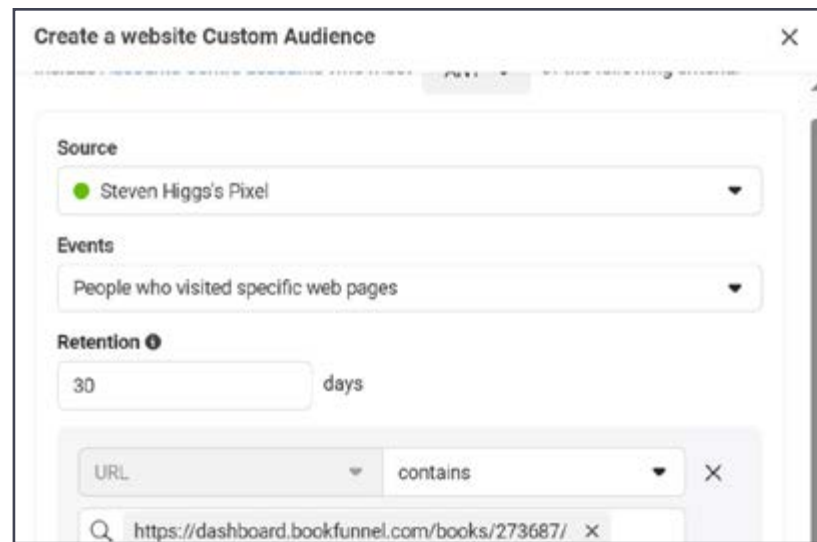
Create a website Custom Audience

×

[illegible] ANY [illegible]

Source

Steven Higgs's Pixel

Events

People who visited specific web pages

Retention

30

days

URL

contains

×

https://dashboard.bookfunnel.com/books/273687/ ×